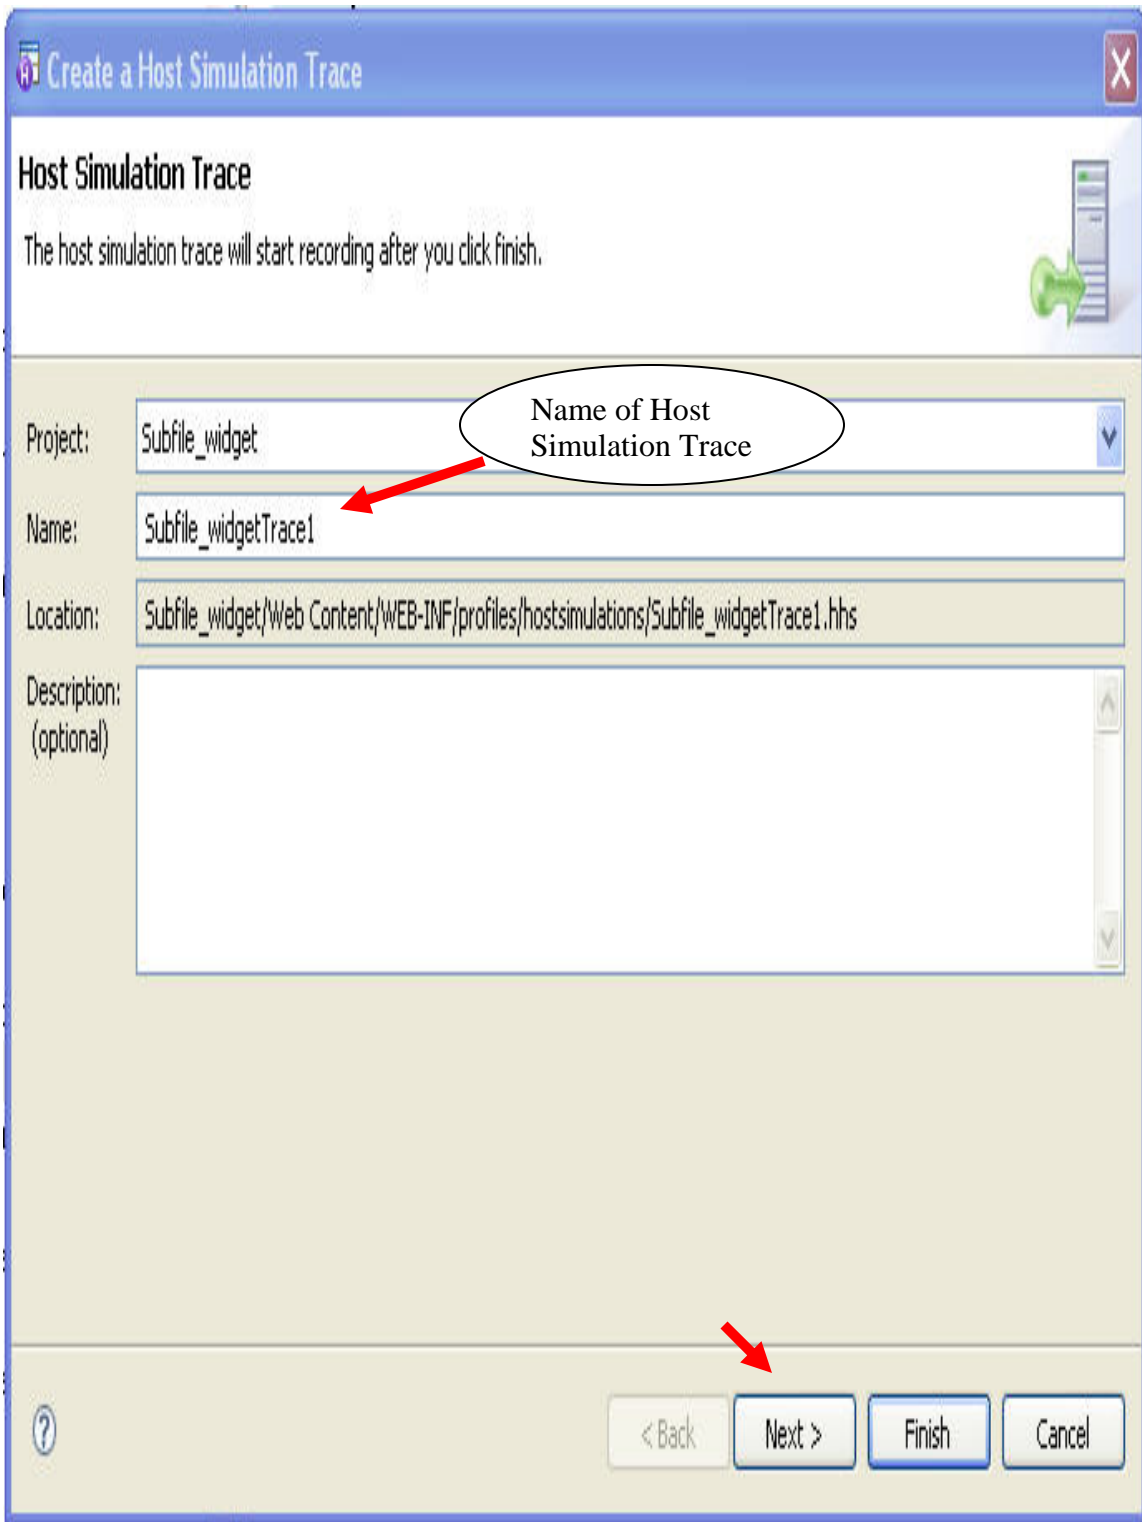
Create a Host Simulation Trace

Host Simulation Trace

The host simulation trace will start recording after you click finish.

Project: Subfile_widget

Name of Host Simulation Trace

Name: Subfile_widgetTrace1

Location: Subfile_widget/Web Content/WEB-INF/profiles/hostsimulations/Subfile_widgetTrace1.hhs

Description: (optional)

?

< Back Next > Finish Cancel